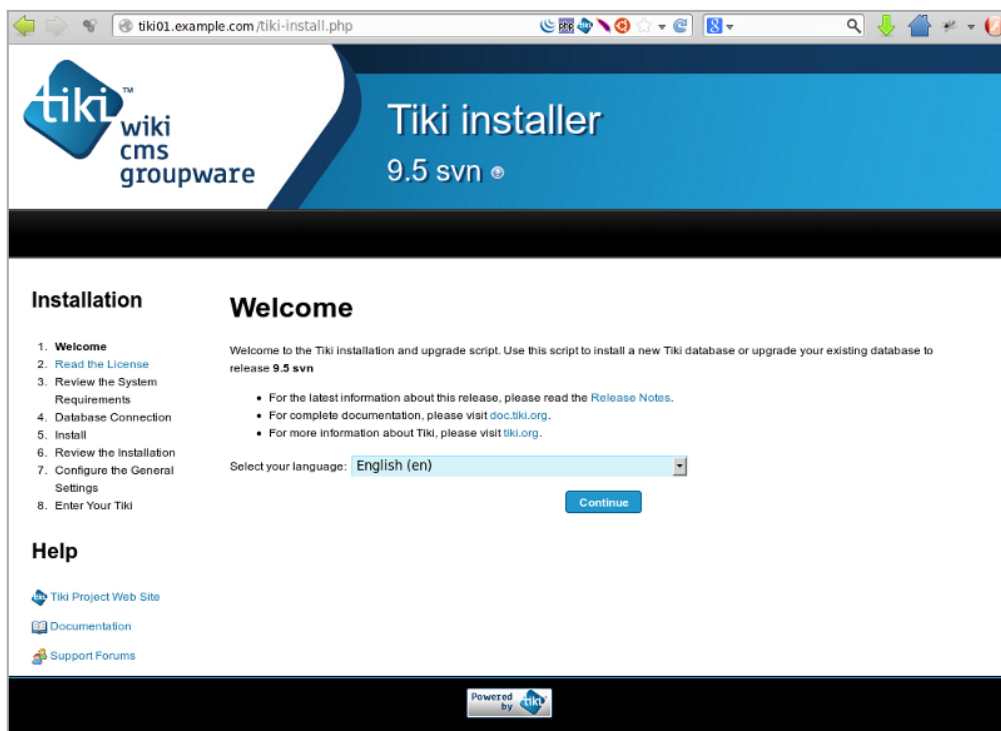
tiki01.example.com/tiki-install.php

tiki™ wiki cms groupware

Tiki installer
9.5 svn

Installation

1. Welcome
2. Read the License
3. Review the System Requirements
4. Database Connection
5. Install
6. Review the Installation
7. Configure the General Settings
8. Enter Your Tiki

Help

Tiki Project Web Site
Documentation
Support Forums

Welcome

Welcome to the Tiki installation and upgrade script. Use this script to install a new Tiki database or upgrade your existing database to release **9.5 svn**

- For the latest information about this release, please read the Release Notes.
- For complete documentation, please visit doc.tiki.org.
- For more information about Tiki, please visit tiki.org.

Select your language: English (en)

Continue

Powered by tiki